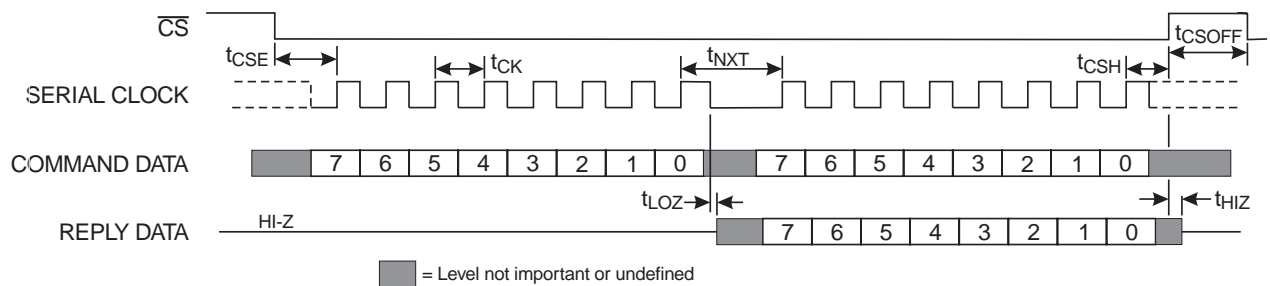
$\overline{CS}$

$t_{CSE}$ $t_{CK}$ $t_{NXT}$ $t_{CSH}$ $t_{CSOFF}$

SERIAL CLOCK

COMMAND DATA

| 7 | 6 | 5 | 4 | 3 | 2 | 1 | 0 | 7 | 6 | 5 | 4 | 3 | 2 | 1 | 0 |
|---|---|---|---|---|---|---|---|---|---|---|---|---|---|---|---|

$t_{LOZ}$ $t_{HIZ}$

REPLY DATA HI-Z

| 7 | 6 | 5 | 4 | 3 | 2 | 1 | 0 |
|---|---|---|---|---|---|---|---|

= Level not important or undefined